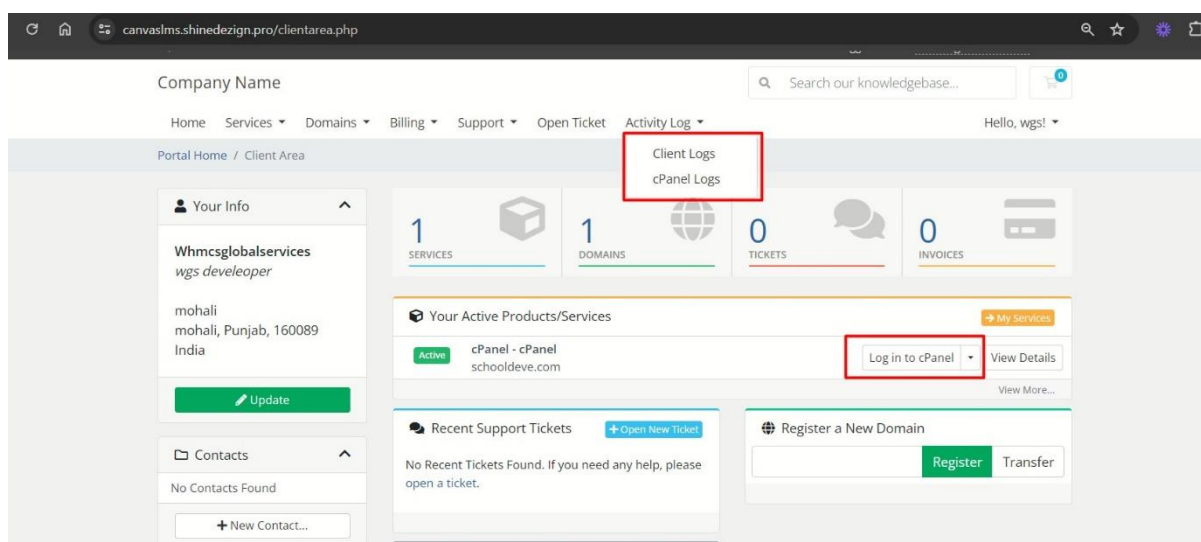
canvaslms.shinedezign.pro/clientarea.php

Company Name

Search our knowledgebase...

0

Home Services ▾ Domains ▾ Billing ▾ Support ▾ Open Ticket Activity Log ▾

Hello, wgs! ▾

Client Logs
cPanel Logs

Portal Home / Client Area

Your Info

Whmcsglobalservices
wgs develeoper

mohali
mohali, Punjab, 160089
India

Update

Contacts

No Contacts Found

+ New Contact...

1
SERVICES

1
DOMAINS

0
TICKETS

0
INVOICES

Your Active Products/Services

→ My Services

Active

cPanel - cPanel
schooldeve.com

Log in to cPanel ▾ View Details

View More...

Recent Support Tickets

+ Open New Ticket

No Recent Tickets Found. If you need any help, please open a ticket.

Register a New Domain

Register Transfer